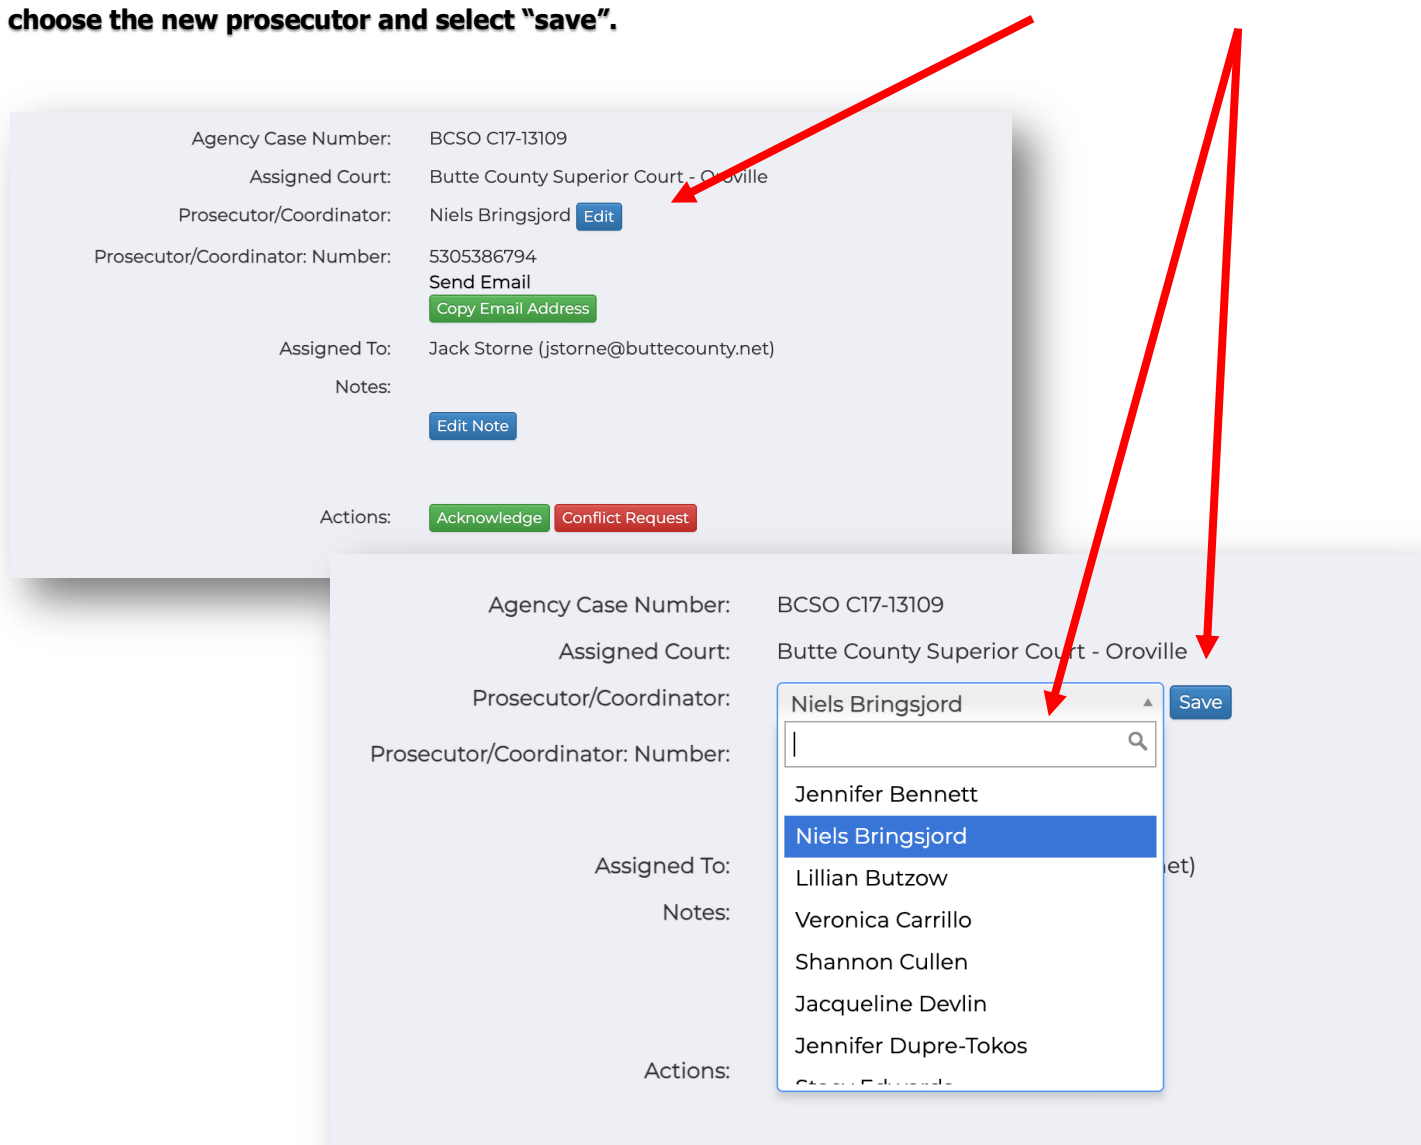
choose the new prosecutor and select "save".

Agency Case Number: BCSO C17-13109

Assigned Court: Butte County Superior Court - Oroville

Prosecutor/Coordinator: Niels Bringsjord Edit

Prosecutor/Coordinator: Number: 5305386794

Send Email

Copy Email Address

Assigned To: Jack Storne (jstorne@buttecounty.net)

Notes:

Edit Note

Actions: Acknowledge Conflict Request

Agency Case Number: BCSO C17-13109

Assigned Court: Butte County Superior Court - Oroville

Prosecutor/Coordinator: Niels Bringsjord Save

Prosecutor/Coordinator: Number:

Jennifer Bennett
Niels Bringsjord
Lillian Butzow
Veronica Carrillo
Shannon Cullen
Jacqueline Devlin
Jennifer Dupre-Tokos
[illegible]

Assigned To: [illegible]et)

Notes:

Actions: